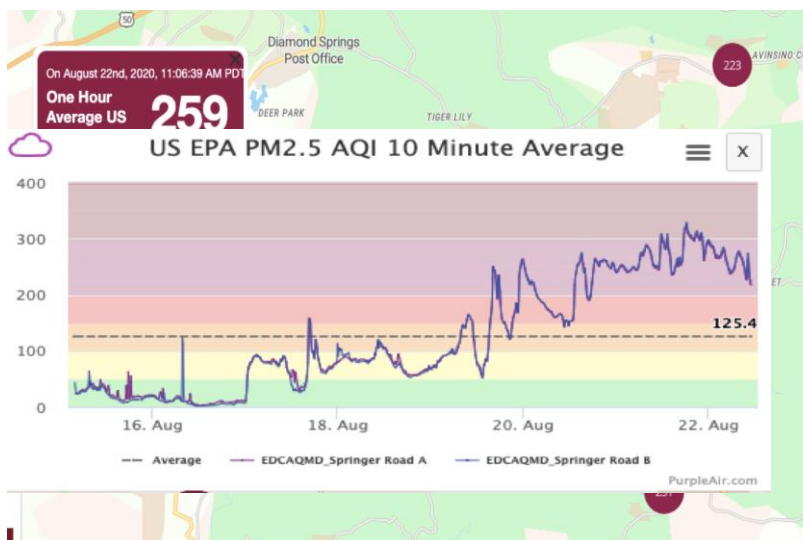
50

Diamond Springs Post Office

AVINSINO C

223

On August 22nd, 2020, 11:06:39 AM PDT

One Hour Average US

259

DEER PARK

TIGER LILY

US EPA PM2.5 AQI 10 Minute Average

X

400

300

200

100

0

125.4

16. Aug

18. Aug

20. Aug

22. Aug

Average

EDCAQMD_Springer Road A

EDCAQMD_Springer Road B

PurpleAir.com

ET

231